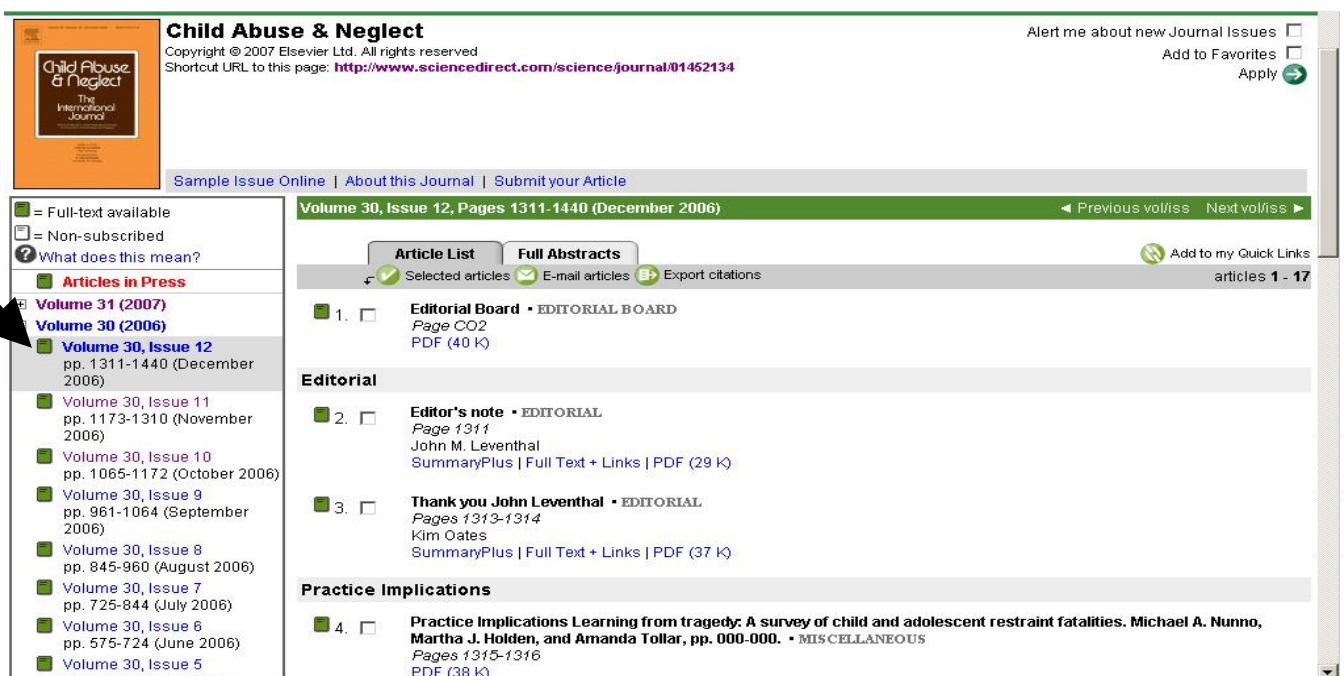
Child Abuse & Neglect
The International Journal

Child Abuse & Neglect
Copyright © 2007 Elsevier Ltd. All rights reserved
Shortcut URL to this page: http://www.sciencedirect.com/science/journal/01452134

Alert me about new Journal Issues
Add to Favorites
Apply

Sample Issue Online | About this Journal | Submit your Article

= Full-text available
= Non-subscribed
What does this mean?
Articles in Press
Volume 31 (2007)
Volume 30 (2006)
Volume 30, Issue 12
pp. 1311-1440 (December 2006)
Volume 30, Issue 11
pp. 1173-1310 (November 2006)
Volume 30, Issue 10
pp. 1065-1172 (October 2006)
Volume 30, Issue 9
pp. 961-1064 (September 2006)
Volume 30, Issue 8
pp. 845-960 (August 2006)
Volume 30, Issue 7
pp. 725-844 (July 2006)
Volume 30, Issue 6
pp. 575-724 (June 2006)
Volume 30, Issue 5

Volume 30, Issue 12, Pages 1311-1440 (December 2006)
◄ Previous vol/iss Next vol/iss ►

Article List | Full Abstracts
Add to my Quick Links
Selected articles E-mail articles Export citations
articles 1 - 17

1. Editorial Board • EDITORIAL BOARD
Page CO2
PDF (40 K)

Editorial

2. Editor's note • EDITORIAL
Page 1311
John M. Leventhal
SummaryPlus | Full Text + Links | PDF (29 K)

3. Thank you John Leventhal • EDITORIAL
Pages 1313-1314
Kim Oates
SummaryPlus | Full Text + Links | PDF (37 K)

Practice Implications

4. Practice Implications Learning from tragedy: A survey of child and adolescent restraint fatalities. Michael A. Nunno, Martha J. Holden, and Amanda Tollar, pp. 000-000. • MISCELLANEOUS
Pages 1315-1316
PDF (38 K)